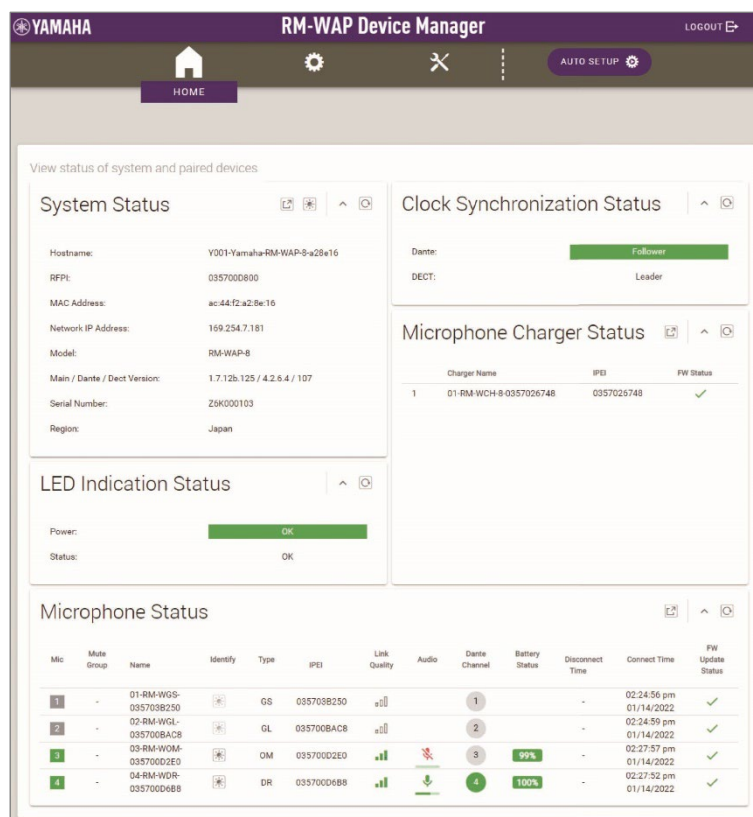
YAMAHA

RM-WAP Device Manager

LOGOUT

HOME

AUTO SETUP

View status of system and paired devices

System Status

| | |
|---|---|
| Hostname: | Y001-Yamaha-RM-WAP-8-a28e16 |
| RFPI: | 035700D800 |
| MAC Address: | ac:44:f2:a2:8e:16 |
| Network IP Address: | 169.254.7.181 |
| Model: | RM-WAP-8 |
| Main / Dante / Dect Version: | 1.7.12b.125 / 4.2.6.4 / 107 |
| Serial Number: | Z6K000103 |
| Region: | Japan |

Clock Synchronization Status

| | |
|---|---|
| Dante: | Follower |
| DECT: | Leader |

Microphone Charger Status

| | Charger Name | IPEI | FW Status |
|---|---|---|---|
| 1 | 01-RM-WCH-8-0357026748 | 0357026748 | ✓ |

LED Indication Status

| | |
|---|---|
| Power: | OK |
| Status: | OK |

Microphone Status

| Mic | Mute Group | Name | Identify | Type | IPEI | Link Quality | Audio | Dante Channel | Battery Status | Disconnect Time | Connect Time | FW Update Status |
|---|---|---|---|---|---|---|---|---|---|---|---|---|
| 1 | - | 01-RM-WGS-035703B250 | | GS | 035703B250 | | | 1 | | - | 02:24:56 pm 01/14/2022 | ✓ |
| 2 | - | 02-RM-WGL-035700BAC8 | | GL | 035700BAC8 | | | 2 | | - | 02:24:59 pm 01/14/2022 | ✓ |
| 3 | - | 03-RM-WOM-035700D2E0 | | OM | 035700D2E0 | | | 3 | 99% | - | 02:27:57 pm 01/14/2022 | ✓ |
| 4 | - | 04-RM-WDR-035700D6B8 | | DR | 035700D6B8 | | | 4 | 100% | - | 02:27:52 pm 01/14/2022 | ✓ |